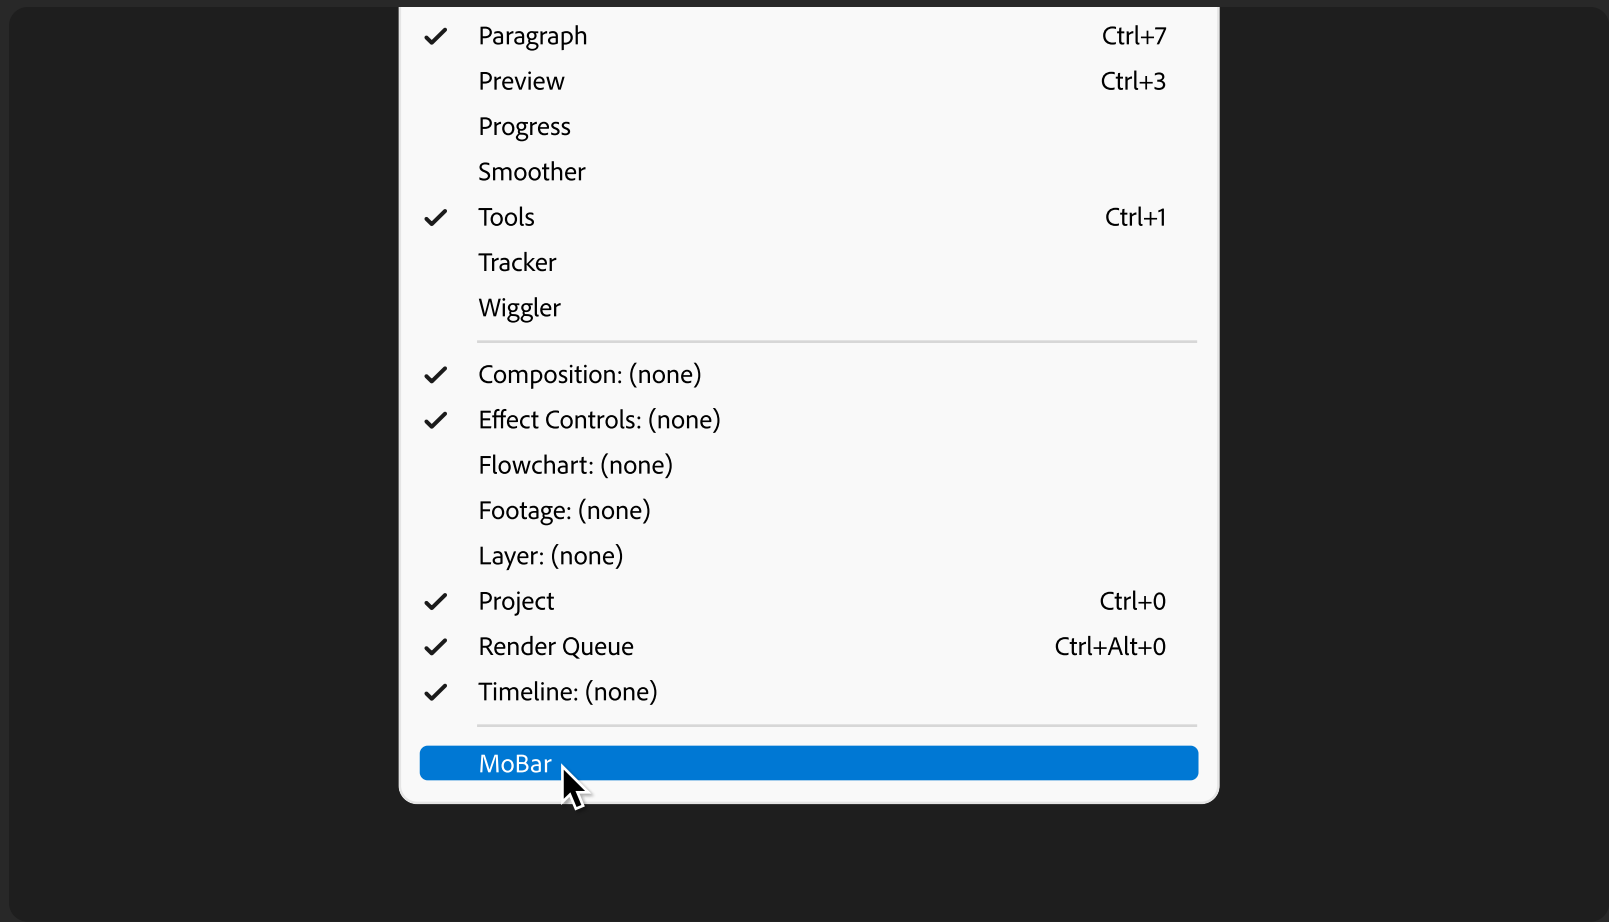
✓ Paragraph Ctrl+7
Preview Ctrl+3
Progress
Smoother
✓ Tools Ctrl+1
Tracker
Wiggler

✓ Composition: (none)
✓ Effect Controls: (none)
Flowchart: (none)
Footage: (none)
Layer: (none)
✓ Project Ctrl+0
✓ Render Queue Ctrl+Alt+0
✓ Timeline: (none)

MoBar